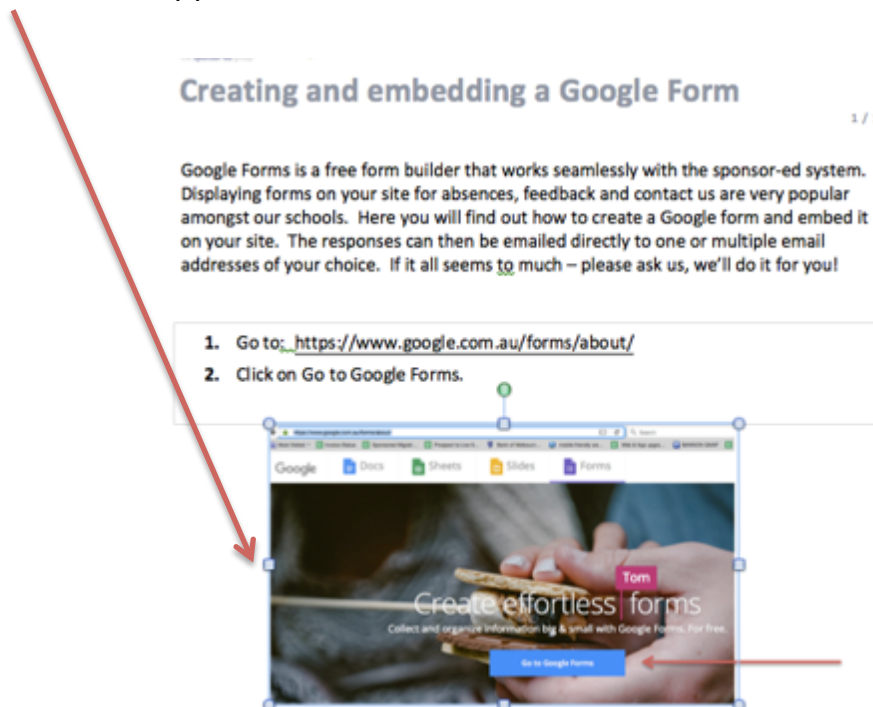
Creating and embedding a Google Form

1 /

Google Forms is a free form builder that works seamlessly with the sponsor-ed system. Displaying forms on your site for absences, feedback and contact us are very popular amongst our schools. Here you will find out how to create a Google form and embed it on your site. The responses can then be emailed directly to one or multiple email addresses of your choice. If it all seems to much – please ask us, we'll do it for you!

1. Go to: https://www.google.com.au/forms/about/
2. Click on Go to Google Forms.

Google Docs Sheets Slides Forms

Tom

Create effortless forms

Collect and organize information big & small with Google Forms. For free.

Go to Google Forms